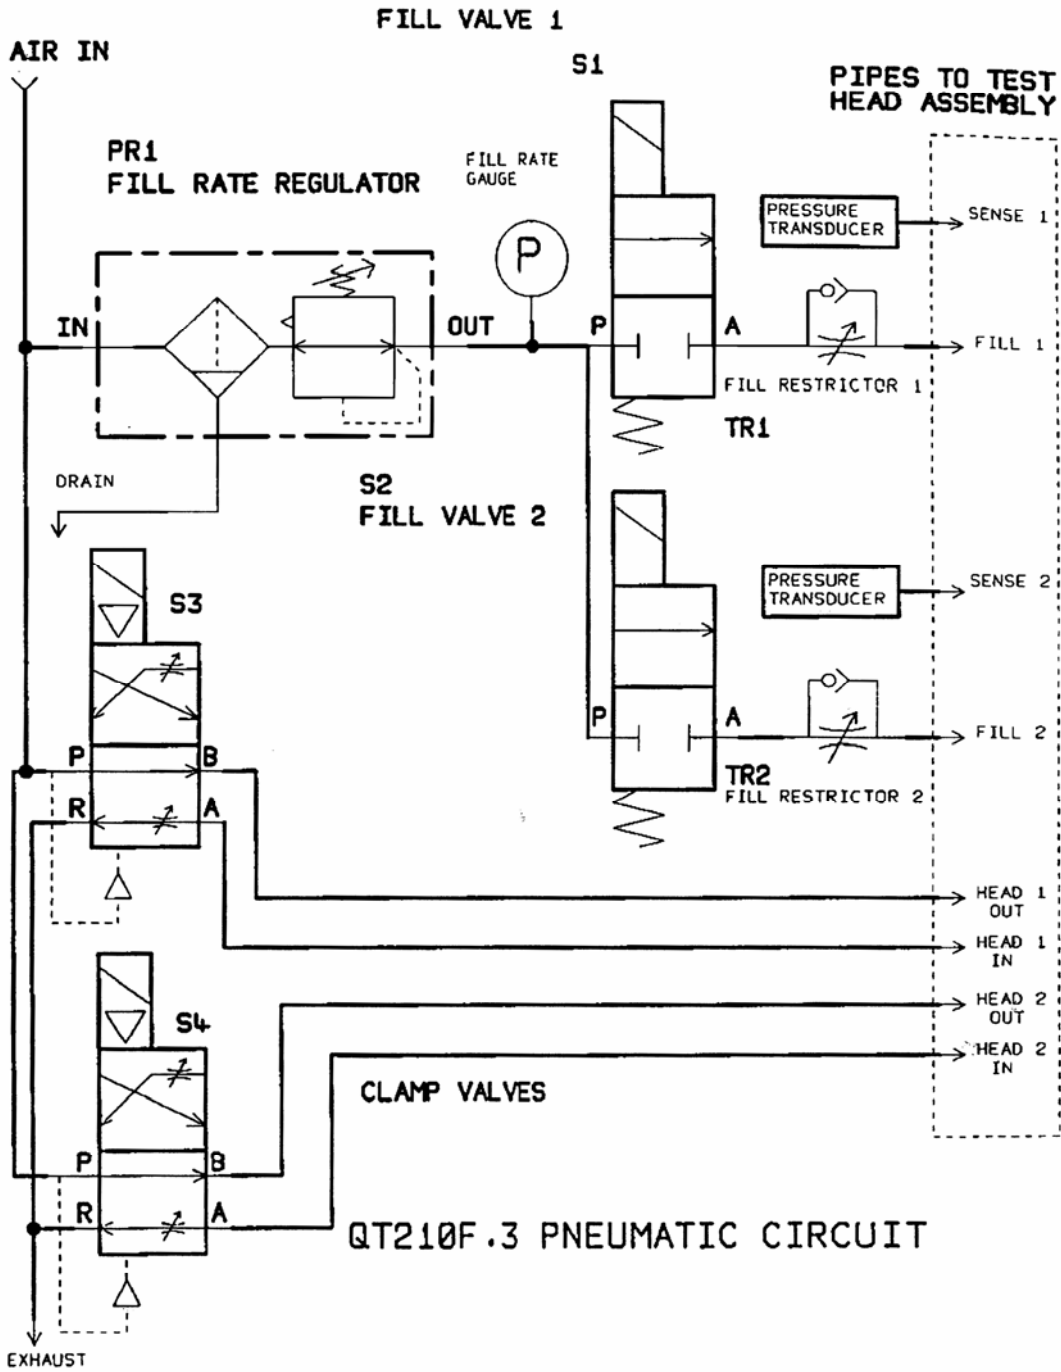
FILL VALVE 1

AIR IN

S1

PIPES TO TEST HEAD ASSEMBLY

PR1
FILL RATE REGULATOR

FILL RATE GAUGE

PRESSURE TRANSDUCER

SENSE 1

P

IN

OUT

P

A

FILL 1

FILL RESTRICTOR 1

TR1

DRAIN

S2
FILL VALVE 2

S3

PRESSURE TRANSDUCER

SENSE 2

P

A

FILL 2

P

B

TR2
FILL RESTRICTOR 2

R

A

HEAD 1 OUT

HEAD 1 IN

S4

HEAD 2 OUT

HEAD 2 IN

CLAMP VALVES

P

B

R

A

QT210F.3 PNEUMATIC CIRCUIT

EXHAUST